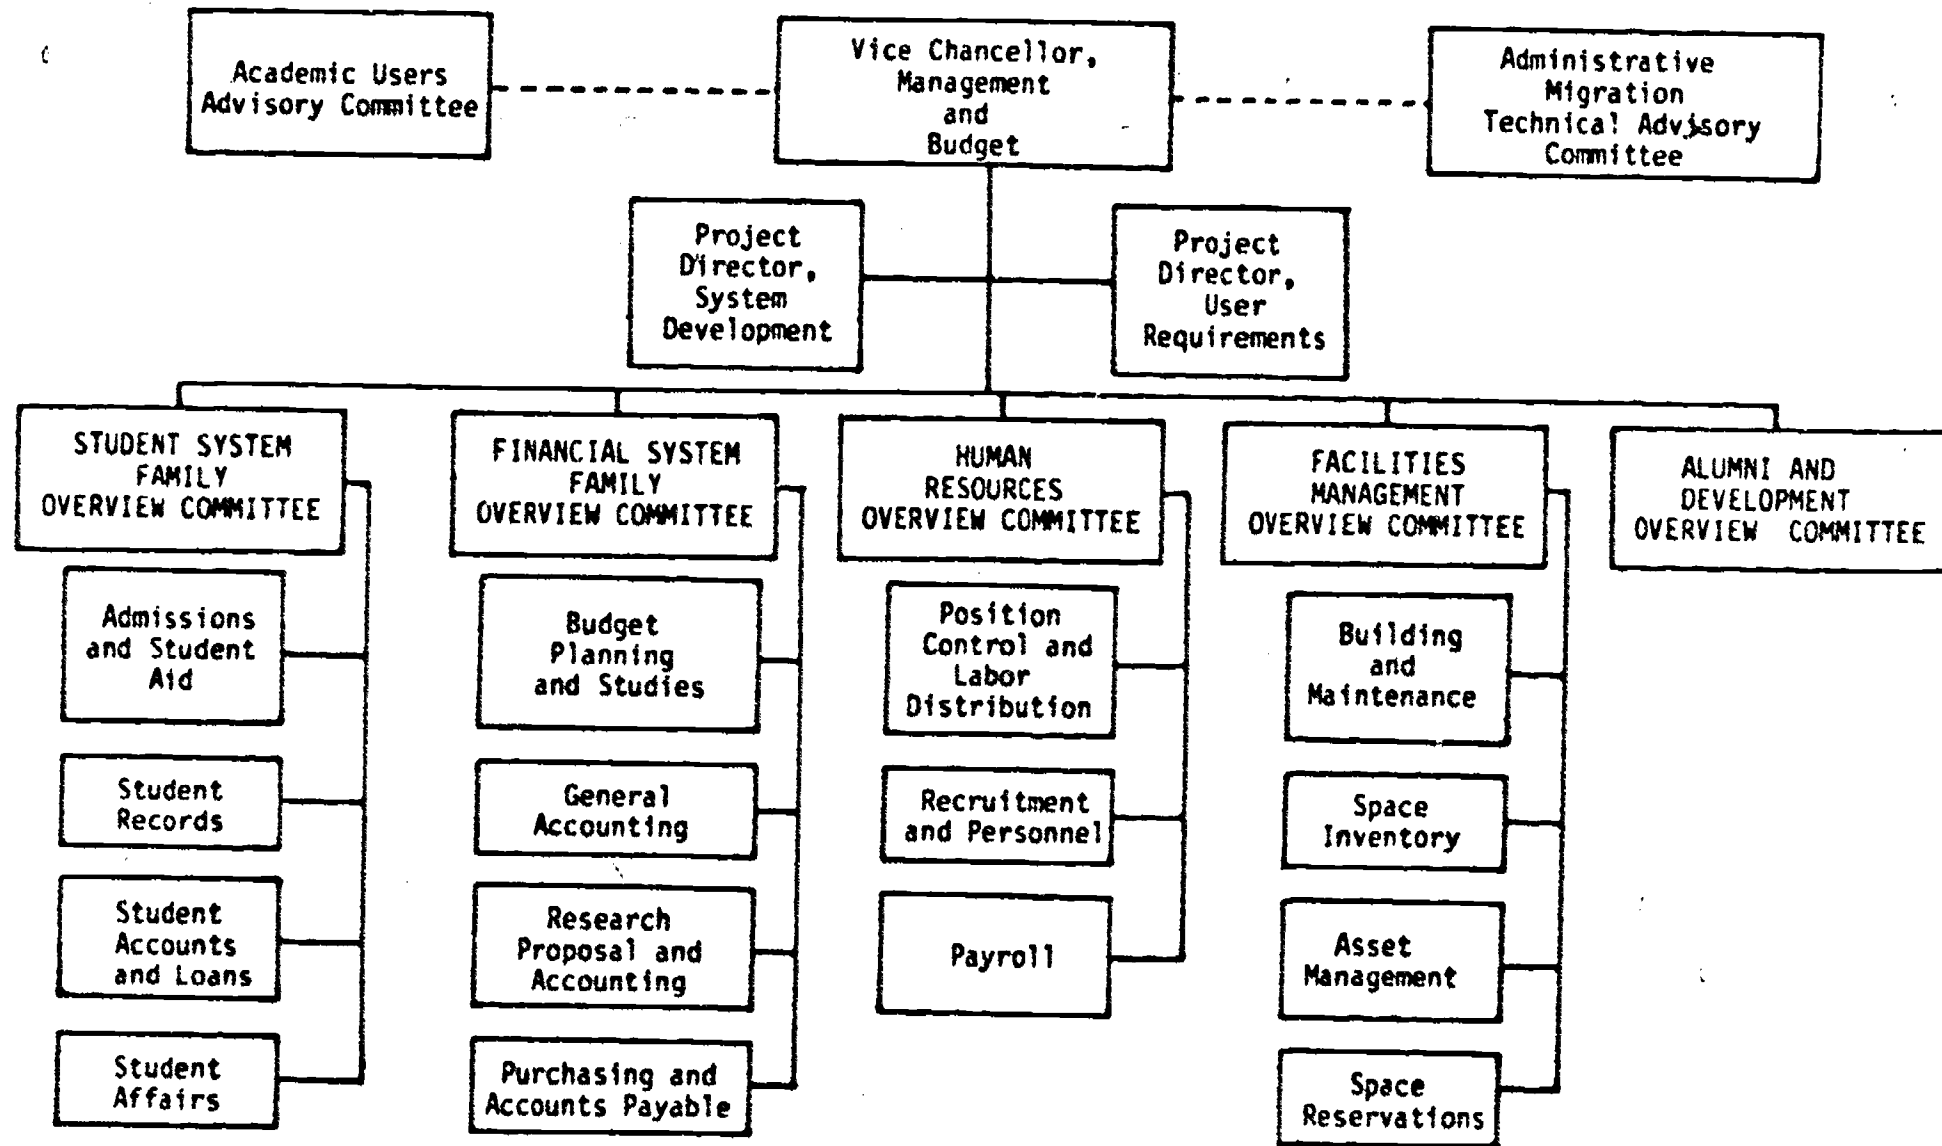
Academic Users Advisory Committee

Vice Chancellor, Management and Budget

Administrative Migration Technical Advisory Committee

Project Director, System Development

Project Director, User Requirements

STUDENT SYSTEM FAMILY OVERVIEW COMMITTEE

Admissions and Student Aid

Student Records

Student Accounts and Loans

Student Affairs

FINANCIAL SYSTEM FAMILY OVERVIEW COMMITTEE

Budget Planning and Studies

General Accounting

Research Proposal and Accounting

Purchasing and Accounts Payable

HUMAN RESOURCES OVERVIEW COMMITTEE

Position Control and Labor Distribution

Recruitment and Personnel

Payroll

FACILITIES MANAGEMENT OVERVIEW COMMITTEE

Building and Maintenance

Space Inventory

Asset Management

Space Reservations

ALUMNI AND DEVELOPMENT OVERVIEW COMMITTEE